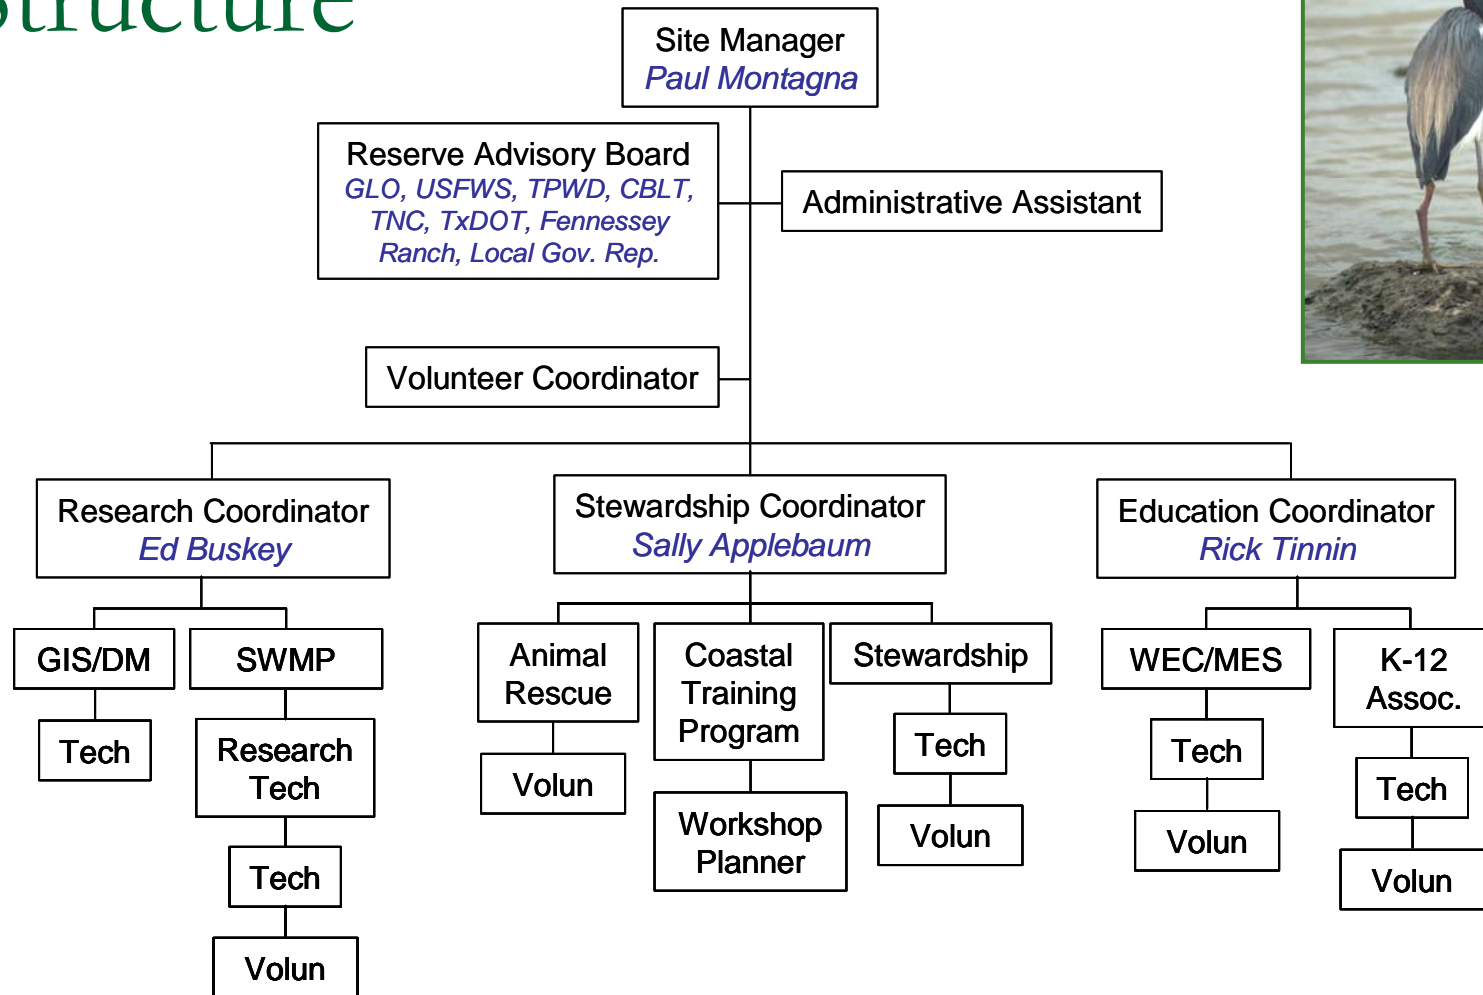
Structure

Site Manager
Paul Montagna

Reserve Advisory Board
GLO, USFWS, TPWD, CBLT, TNC, TxDOT, Fennessey Ranch, Local Gov. Rep.

Administrative Assistant

Volunteer Coordinator

Research Coordinator
Ed Buskey

Stewardship Coordinator
Sally Applebaum

Education Coordinator
Rick Tinnin

GIS/DM

SWMP

Tech

Research Tech

Tech

Volun

Animal Rescue

Volun

Coastal Training Program

Workshop Planner

Stewardship

Tech

Volun

WEC/MES

Tech

Volun

K-12 Assoc.

Tech

Volun